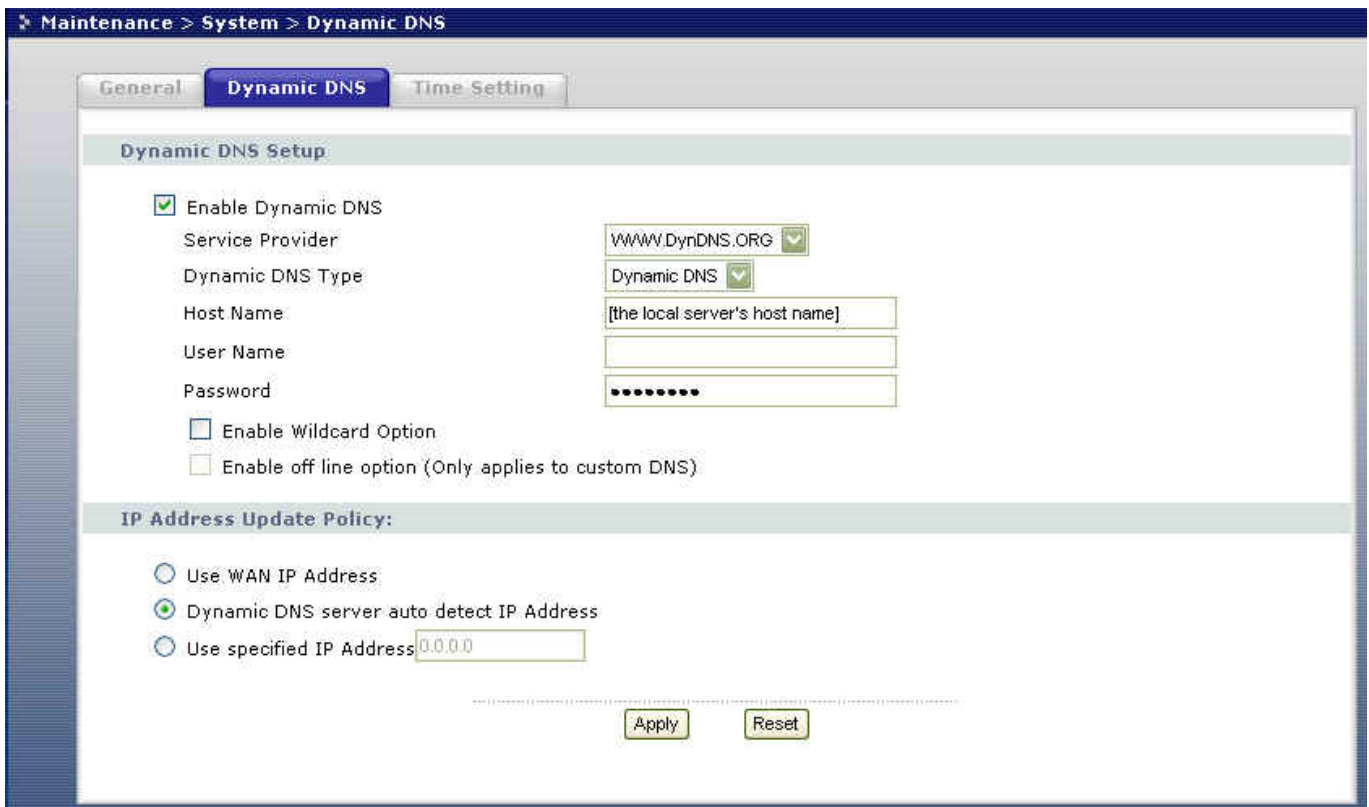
Maintenance > System > Dynamic DNS

General | Dynamic DNS | Time Setting

Dynamic DNS Setup

Enable Dynamic DNS

| | |
|---|---|
| Service Provider | WWW.DynDNS.ORG |
| Dynamic DNS Type | Dynamic DNS |
| Host Name | [the local server's host name] |
| User Name | |
| Password | ●●●●●●●● |

Enable Wildcard Option

Enable off line option (Only applies to custom DNS)

IP Address Update Policy:

Use WAN IP Address

Dynamic DNS server auto detect IP Address

Use specified IP Address 0.0.0.0

Apply Reset